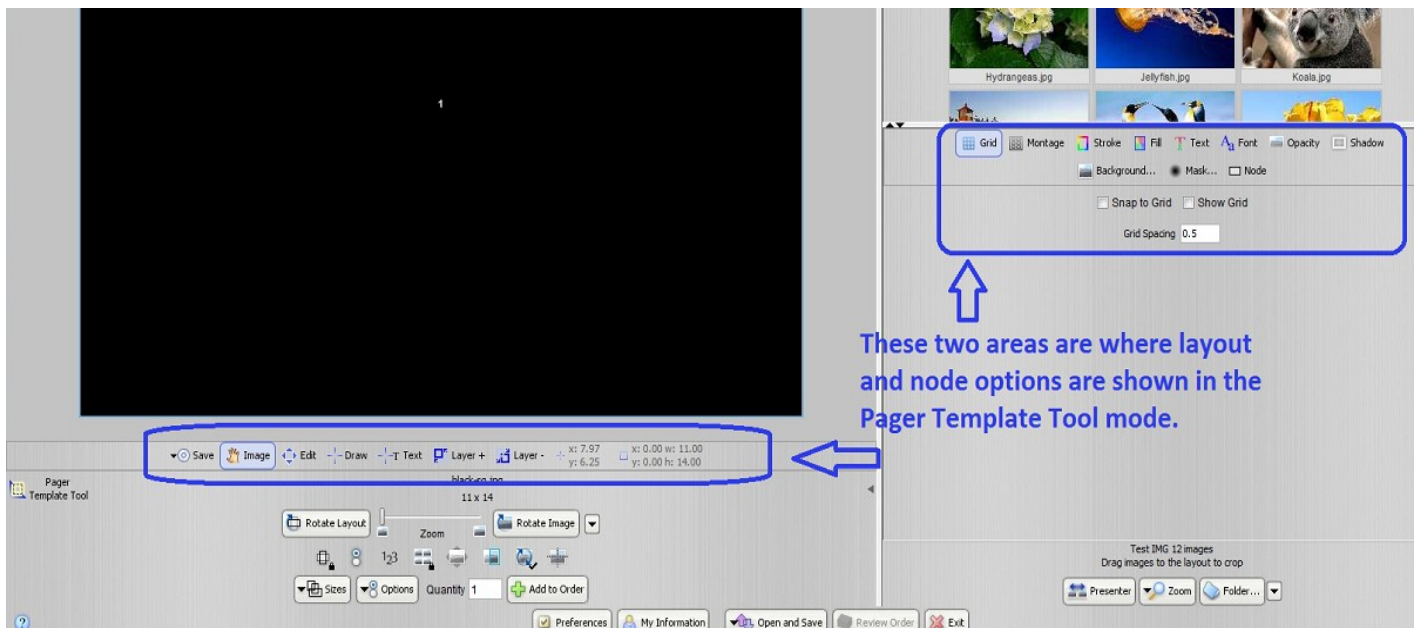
1

Hydrangeas.jpg Jellyfish.jpg Koala.jpg

Grid Montage Stroke Fill Text Font Opacity Shadow

Background... Mask... Node

Snap to Grid Show Grid

Grid Spacing 0.5

These two areas are where layout and node options are shown in the Pager Template Tool mode.

Save Image Edit Draw Text Layer + Layer - x: 7.97 y: 6.25 x: 0.00 w: 11.00 y: 0.00 h: 14.00

black-sq.jpg

11 x 14

Pager Template Tool

Rotate Layout Zoom Rotate Image

Sizes Options Quantity 1 Add to Order

Test IMG 12 images
Drag images to the layout to crop

Presenter Zoom Folder...

Preferences My Information Open and Save Review Order Exit